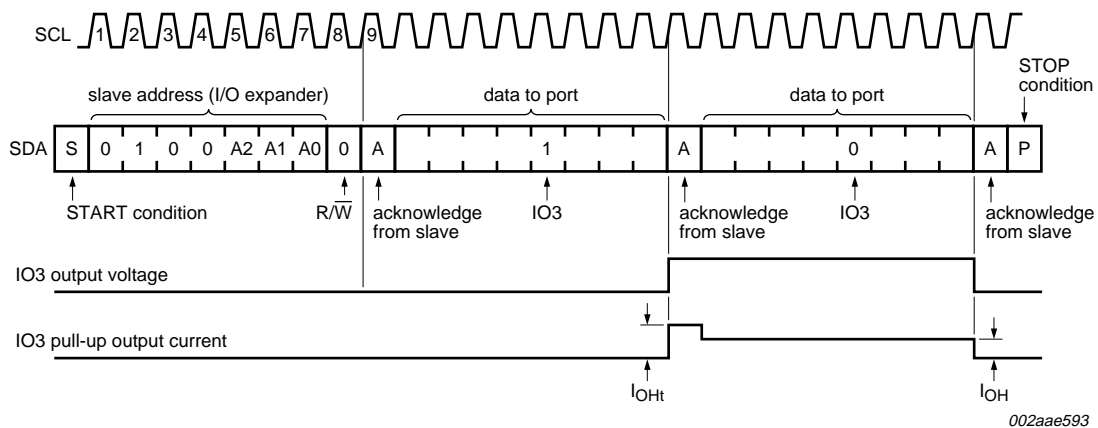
SCL 1 2 3 4 5 6 7 8 9

slave address (I/O expander)

data to port

data to port

STOP condition

SDA S 0 1 0 0 A2 A1 A0 0 A 1 A 0 A P

START condition

R/$\overline{W}$

acknowledge from slave

IO3

acknowledge from slave

IO3

acknowledge from slave

IO3 output voltage

IO3 pull-up output current

$I_{OHt}$

$I_{OH}$

002aae593